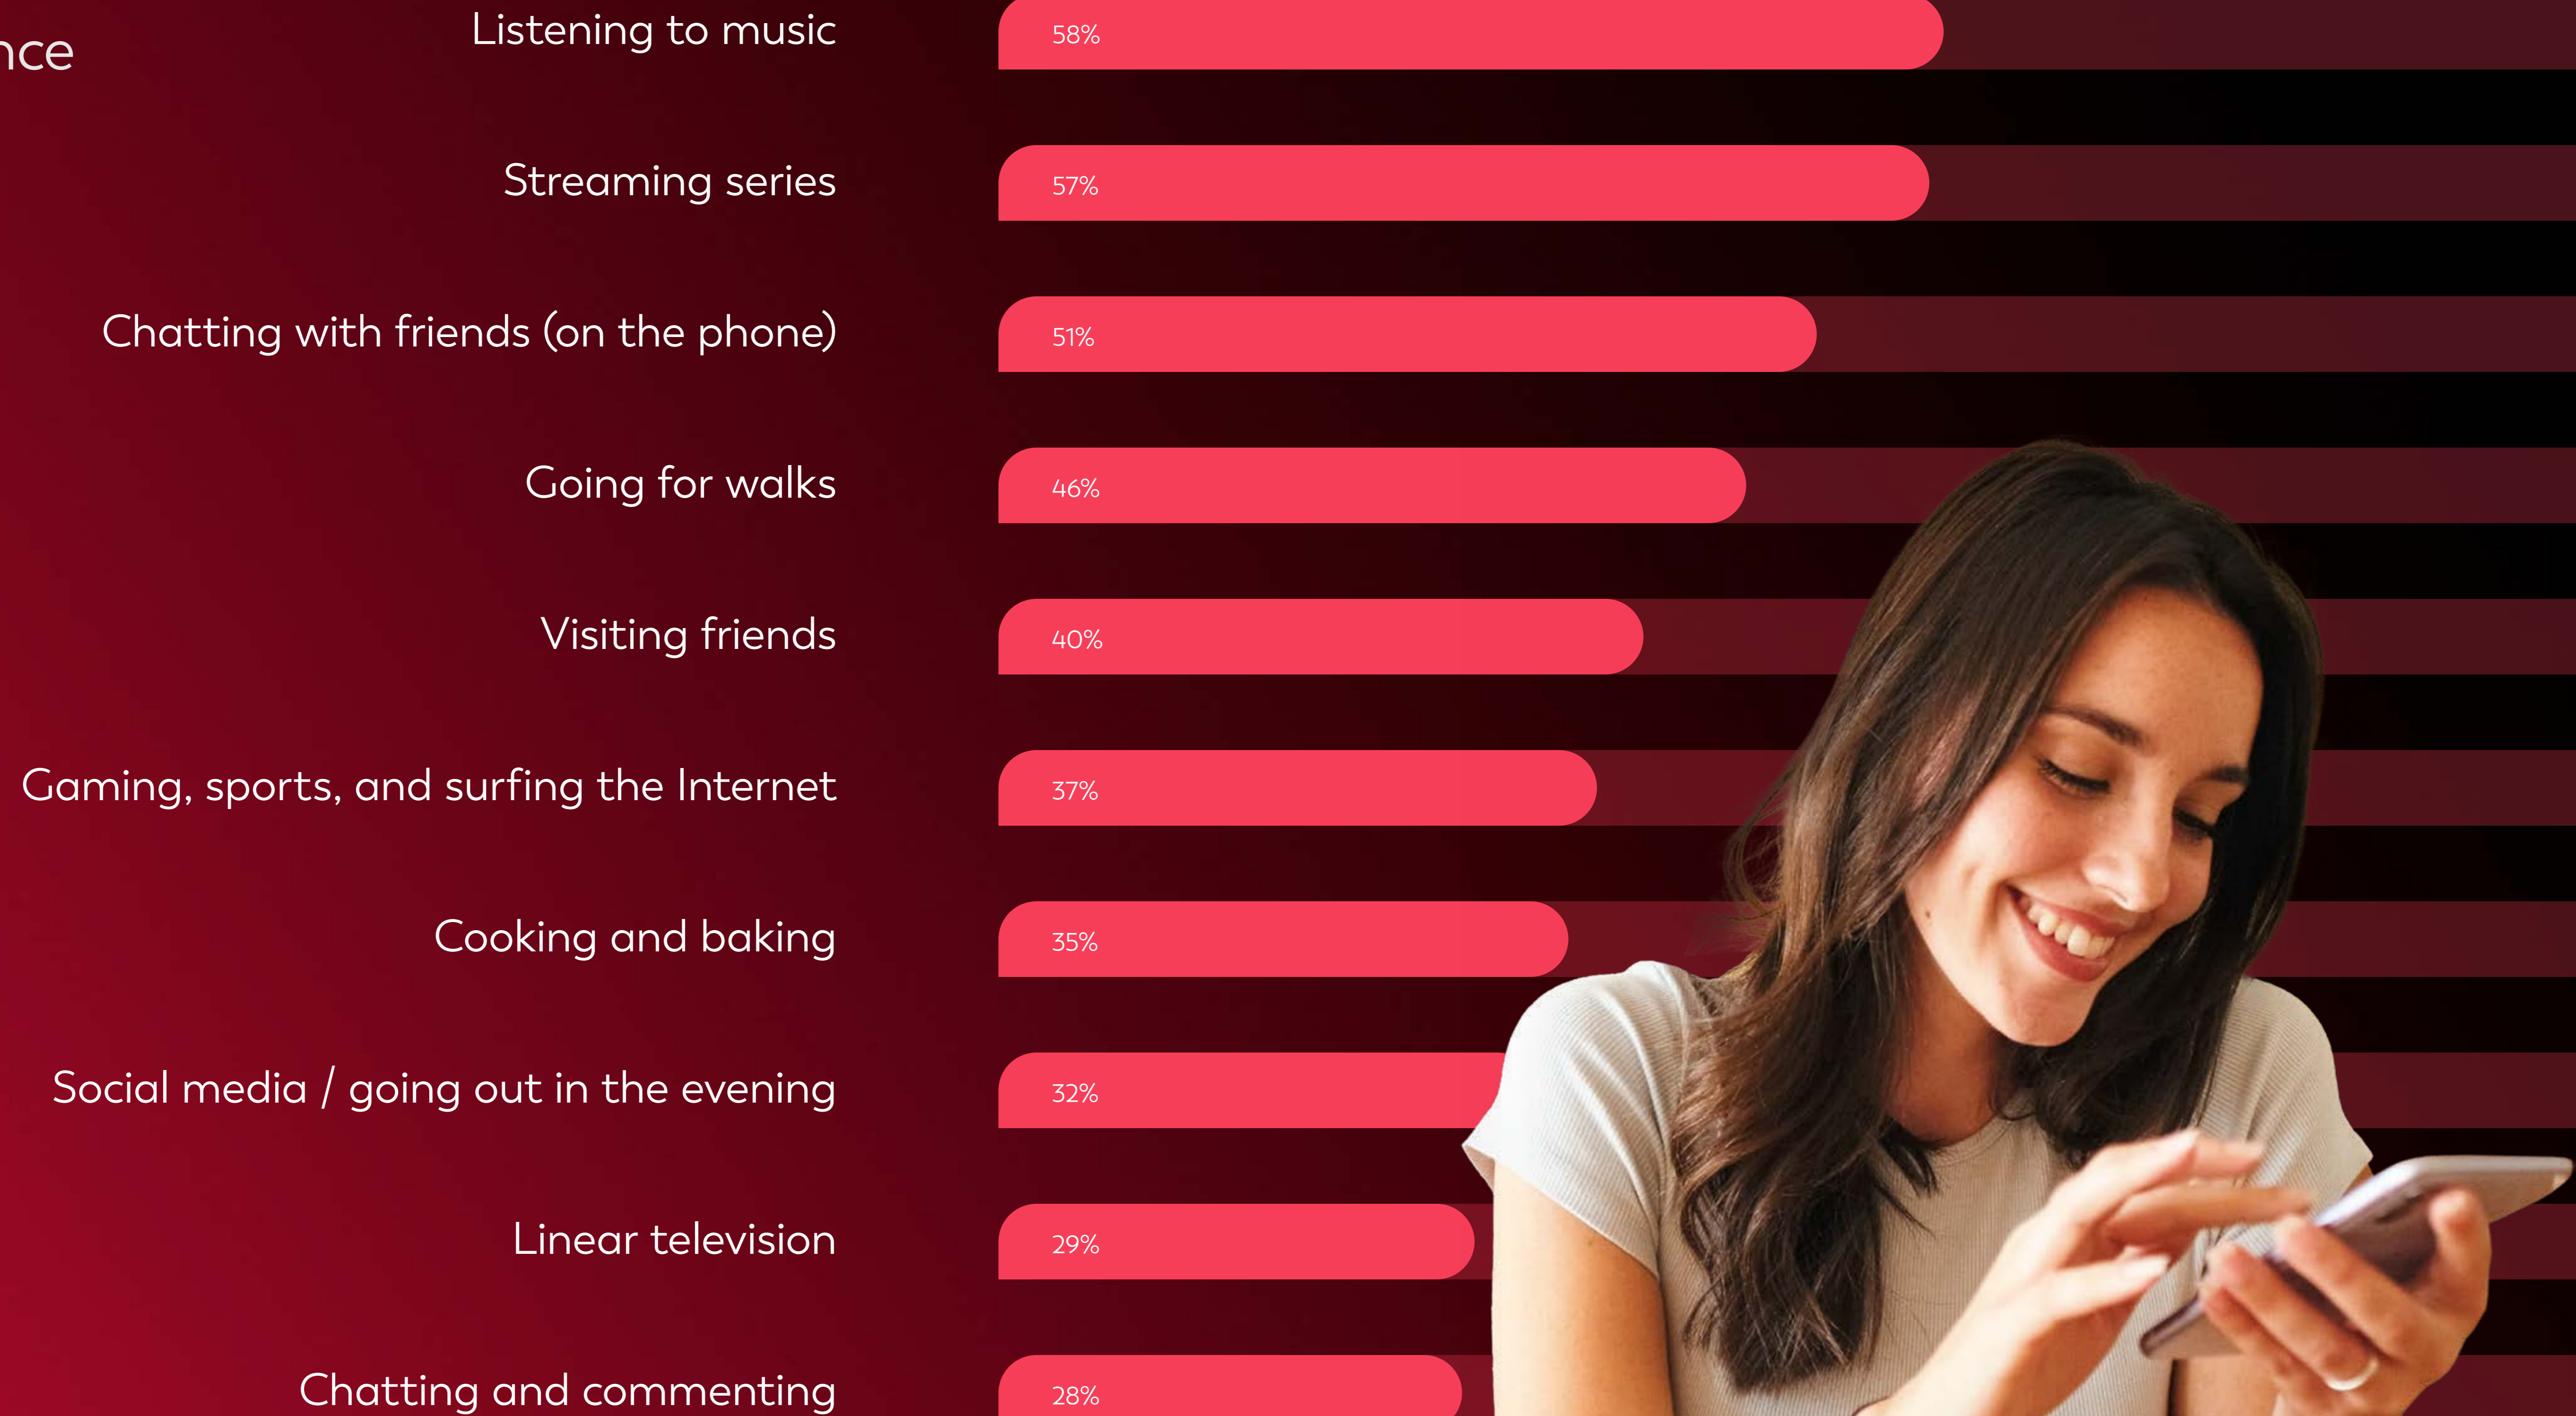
nce

Listening to music 58%

Streaming series 57%

Chatting with friends (on the phone) 51%

Going for walks 46%

Visiting friends 40%

Gaming, sports, and surfing the Internet 37%

Cooking and baking 35%

Social media / going out in the evening 32%

Linear television 29%

Chatting and commenting 28%